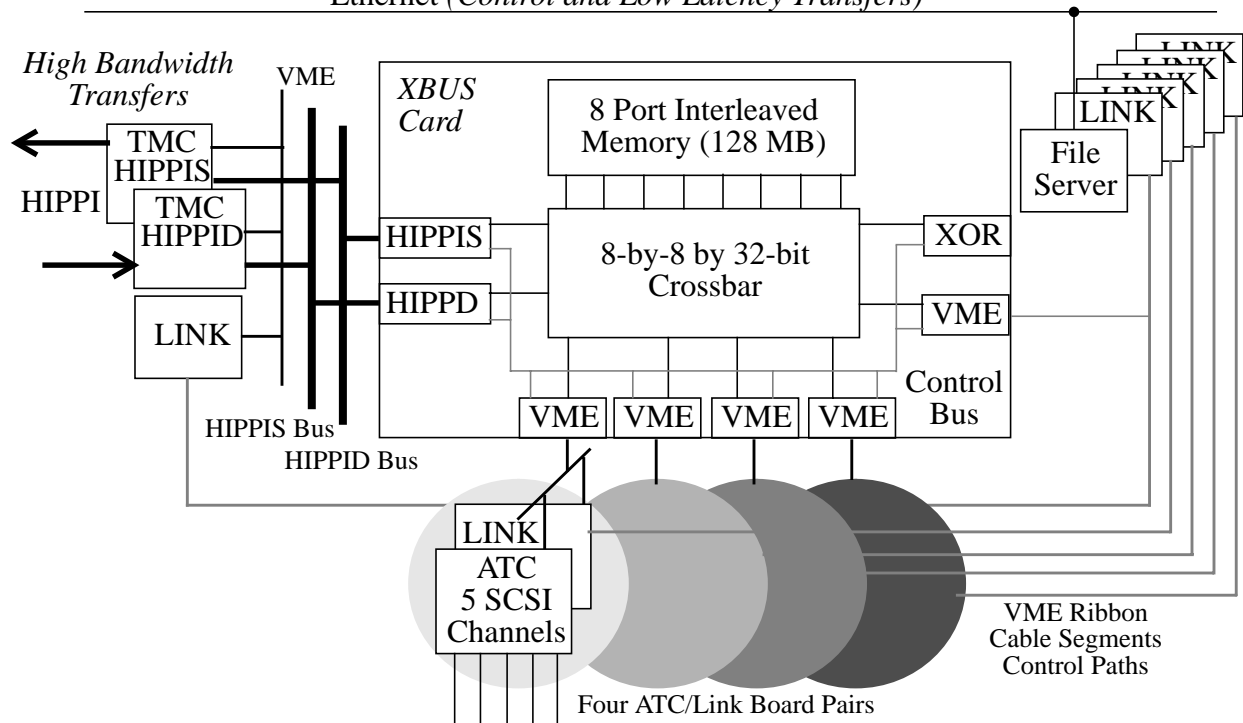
Ethernet (*Control and Low Latency Transfers*)

*High Bandwidth Transfers*

VME

*XBUS Card*

8 Port Interleaved Memory (128 MB)

LINK
LINK
LINK
LINK
LINK

File Server

TMC HIPPIS

HIPPI

TMC HIPPID

HIPPIS

8-by-8 by 32-bit Crossbar

XOR

HIPPD

VME

LINK

Control Bus

VME VME VME VME

HIPPIS Bus

HIPPID Bus

LINK

ATC 5 SCSI Channels

VME Ribbon Cable Segments Control Paths

Four ATC/Link Board Pairs